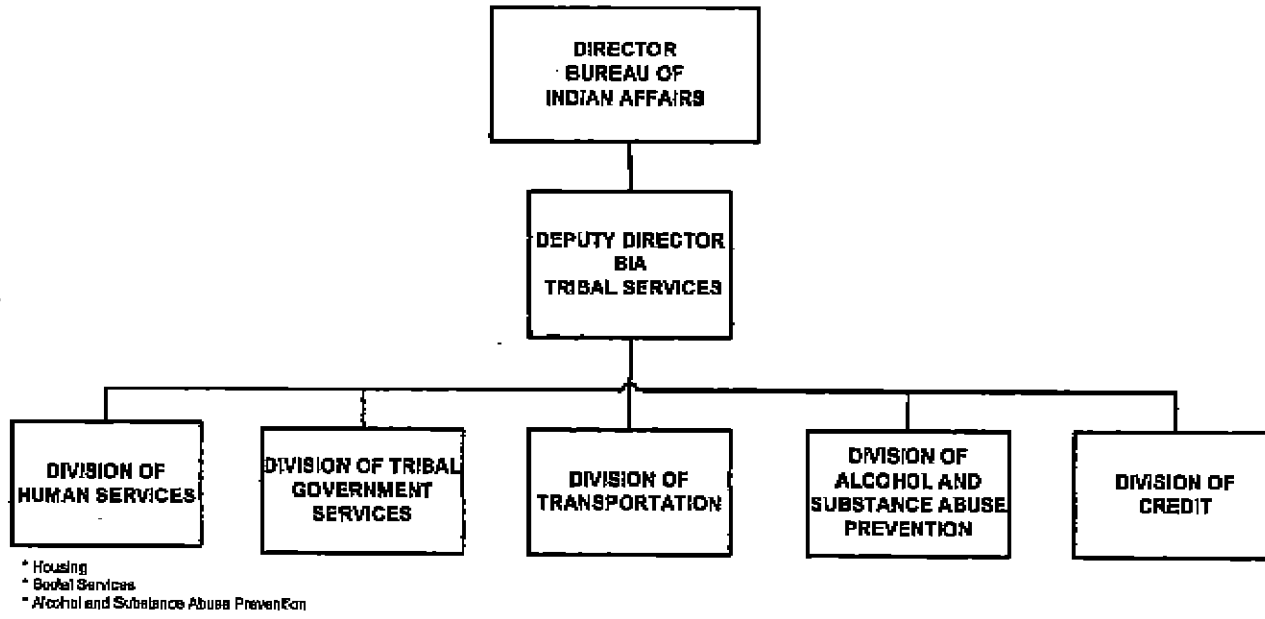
DIRECTOR
BUREAU OF
INDIAN AFFAIRS

DEPUTY DIRECTOR
BIA
TRIBAL SERVICES

DIVISION OF
HUMAN SERVICES

DIVISION OF TRIBAL
GOVERNMENT
SERVICES

DIVISION OF
TRANSPORTATION

DIVISION OF
ALCOHOL AND
SUBSTANCE ABUSE
PREVENTION

DIVISION OF
CREDIT

* Housing
* Social Services
* Alcohol and Substance Abuse Prevention